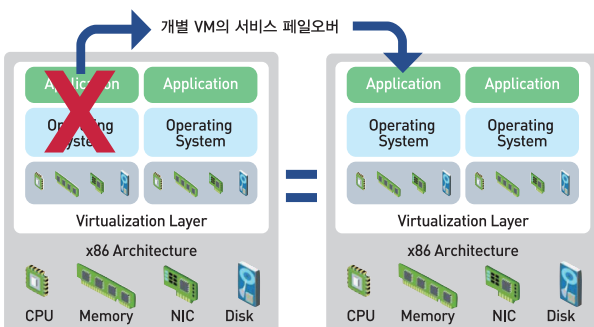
개별 VM의 서비스 페일오버

Application

Operating System

Application

Operating System

Virtualization Layer

x86 Architecture

CPU

Memory

NIC

Disk

Application

Operating System

Application

Operating System

Virtualization Layer

x86 Architecture

CPU

Memory

NIC

Disk